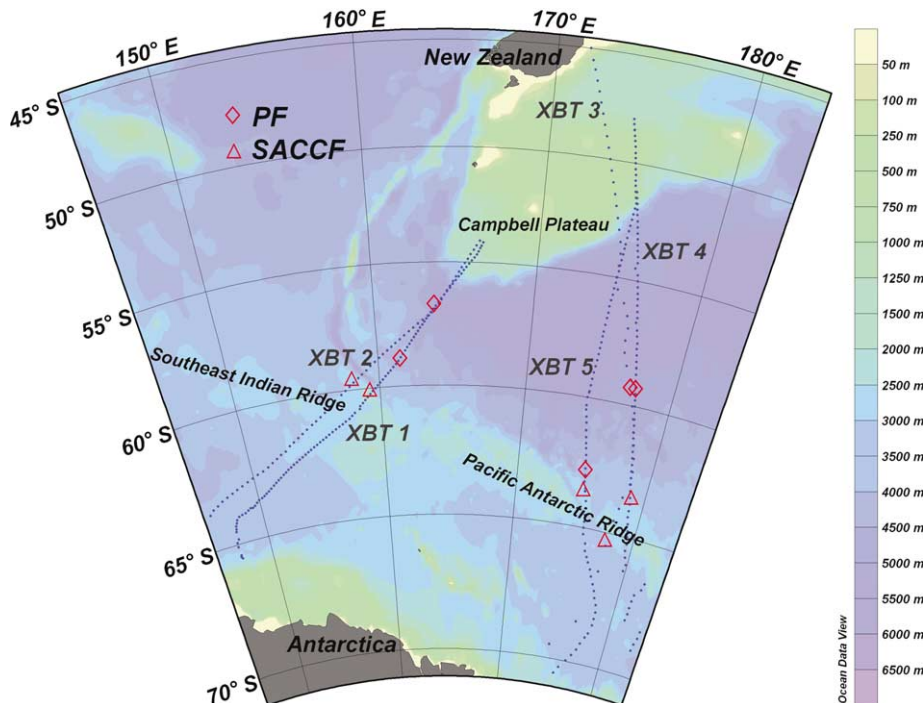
150° E
160° E
170° E
180° E
New Zealand
45° S
50° S
55° S
60° S
65° S
70° S
PF
SACCF
XBT 3
Campbell Plateau
XBT 4
XBT 2
Southeast Indian Ridge
XBT 1
XBT 5
Pacific Antarctic Ridge
Antarctica

50 m
100 m
250 m
500 m
750 m
1000 m
1250 m
1500 m
2000 m
2500 m
3000 m
3500 m
4000 m
4500 m
5000 m
5500 m
6000 m
6500 m
Ocean Data View